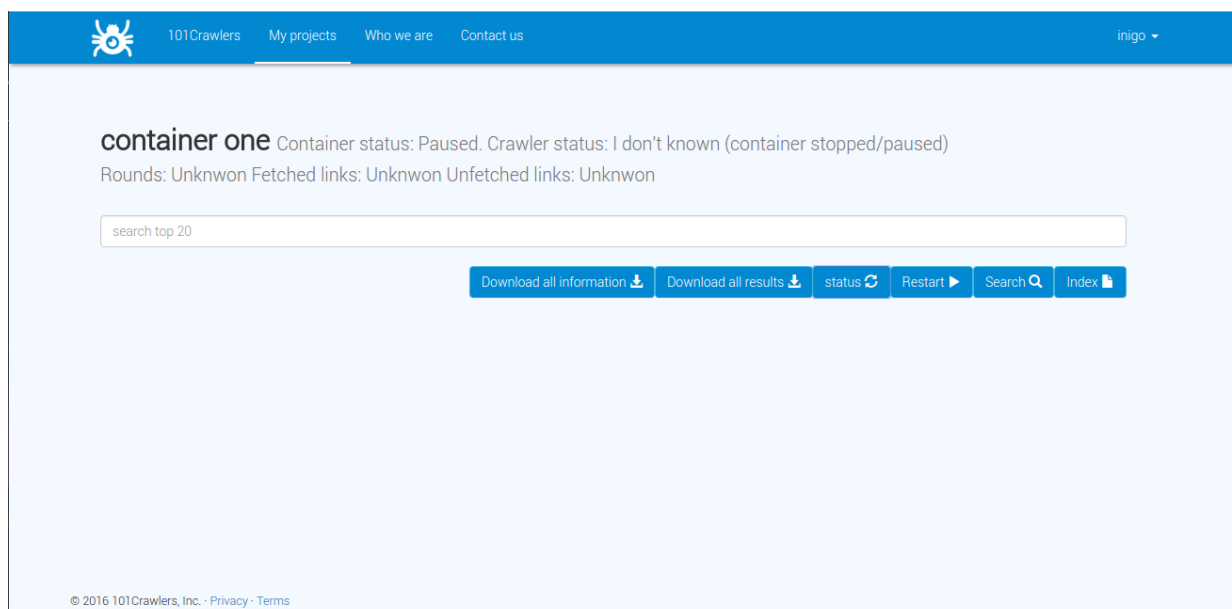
101Crawlers My projects Who we are Contact us inigo

container one Container status: Paused. Crawler status: I don't known (container stopped/paused)
Rounds: Unknwon Fetched links: Unknwon Unfetched links: Unknwon

search top 20

Download all information Download all results status Restart Search Index

© 2016 101Crawlers, Inc. · Privacy · Terms